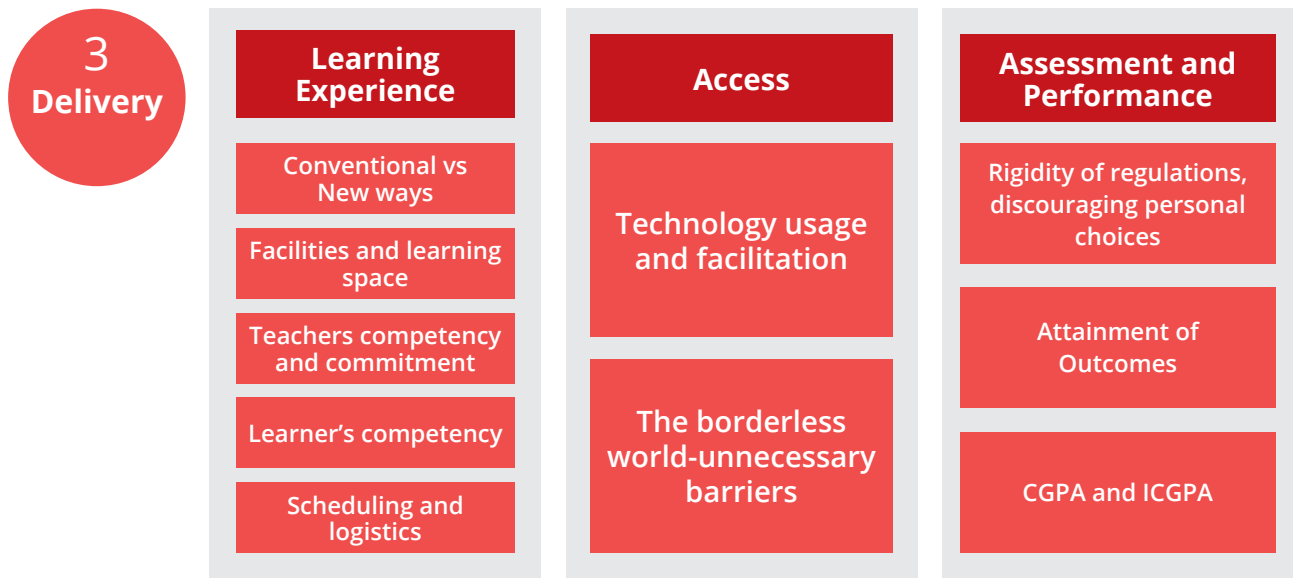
3
Delivery

Learning Experience

Conventional vs New ways

Facilities and learning space

Teachers competency and commitment

Learner’s competency

Scheduling and logistics

Access

Technology usage and facilitation

The borderless world-unnecessary barriers

Assessment and Performance

Rigidity of regulations, discouraging personal choices

Attainment of Outcomes

CGPA and ICGPA